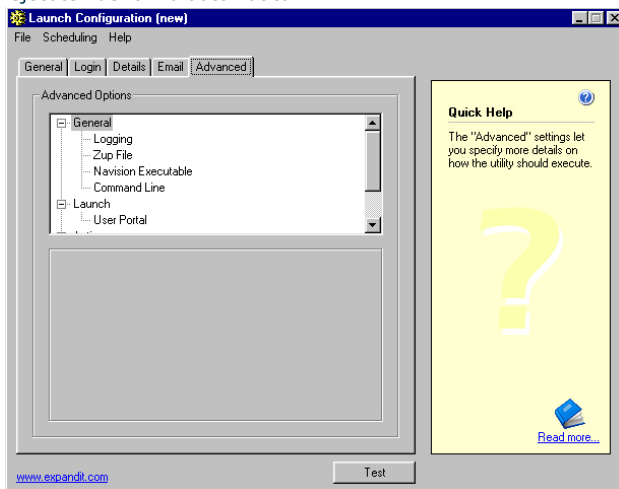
Launch Configuration (new)

File Scheduling Help

General | Login | Details | Email | Advanced

Advanced Options

General
Logging
Zup File
Navision Executable
Command Line
Launch
User Portal

Quick Help

The "Advanced" settings let you specify more details on how the utility should execute.

?

Read more...

www.expandit.com

Test